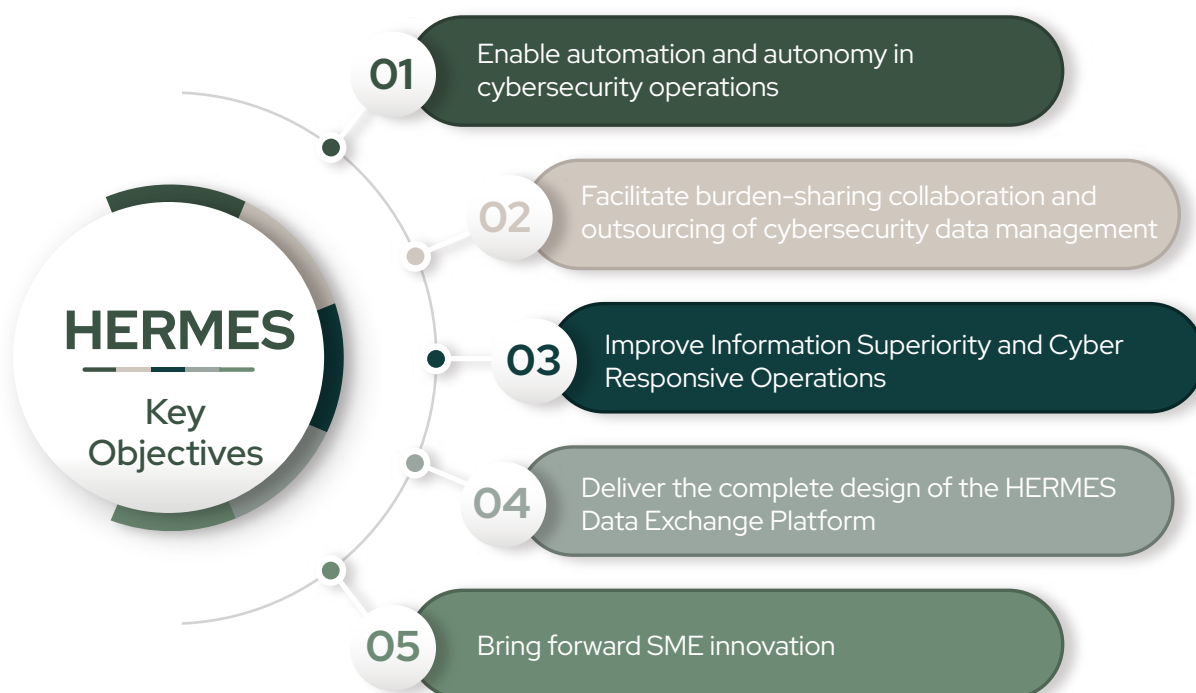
HERMES

Key Objectives

01 Enable automation and autonomy in cybersecurity operations

02 Facilitate burden-sharing collaboration and outsourcing of cybersecurity data management

03 Improve Information Superiority and Cyber Responsive Operations

04 Deliver the complete design of the HERMES Data Exchange Platform

05 Bring forward SME innovation